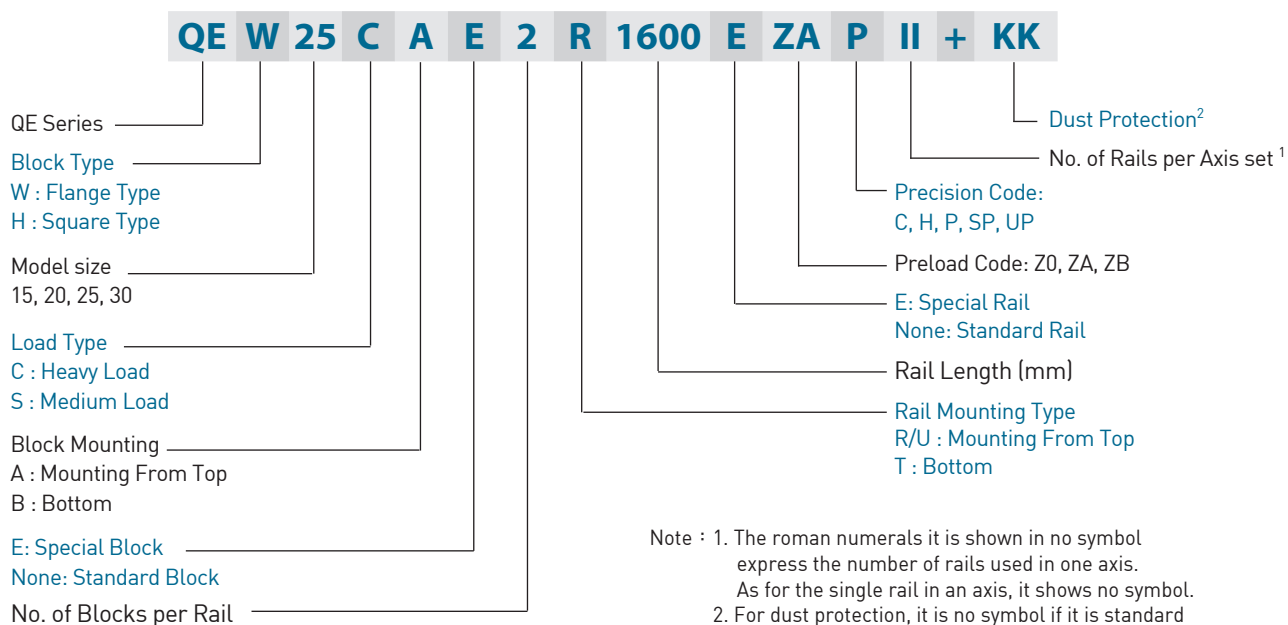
QE W 25 C A E 2 R 1600 E ZA P II + KK

QE Series

Block Type
W : Flange Type
H : Square Type

Model size
15, 20, 25, 30

Load Type
C : Heavy Load
S : Medium Load

Block Mounting
A : Mounting From Top
B : Bottom

E: Special Block
None: Standard Block

No. of Blocks per Rail

Dust Protection$^2$

No. of Rails per Axis set $^1$

Precision Code:
C, H, P, SP, UP

Preload Code: Z0, ZA, ZB

E: Special Rail
None: Standard Rail

Rail Length (mm)

Rail Mounting Type
R/U : Mounting From Top
T : Bottom

Note：1. The roman numerals it is shown in no symbol express the number of rails used in one axis. As for the single rail in an axis, it shows no symbol.
2. For dust protection, it is no symbol if it is standard